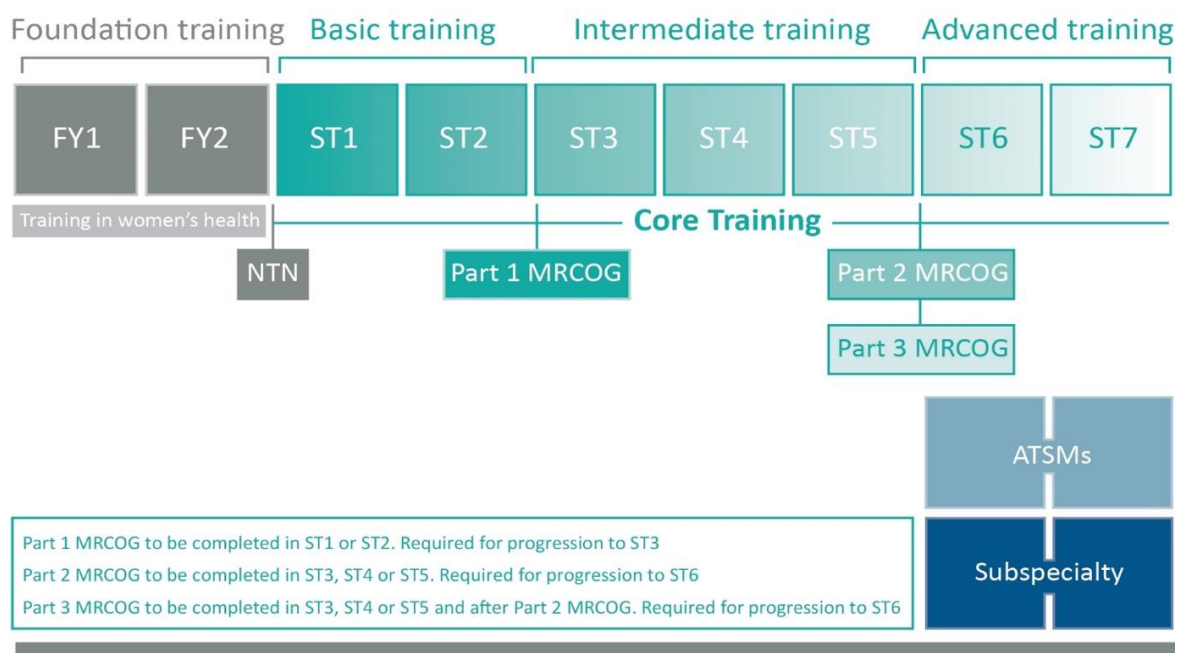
Foundation training Basic training Intermediate training Advanced training

FY1 FY2 ST1 ST2 ST3 ST4 ST5 ST6 ST7

Training in women's health

Core Training

NTN

Part 1 MRCOG

Part 2 MRCOG

Part 3 MRCOG

ATSMs

Subspecialty

Part 1 MRCOG to be completed in ST1 or ST2. Required for progression to ST3

Part 2 MRCOG to be completed in ST3, ST4 or ST5. Required for progression to ST6

Part 3 MRCOG to be completed in ST3, ST4 or ST5 and after Part 2 MRCOG. Required for progression to ST6